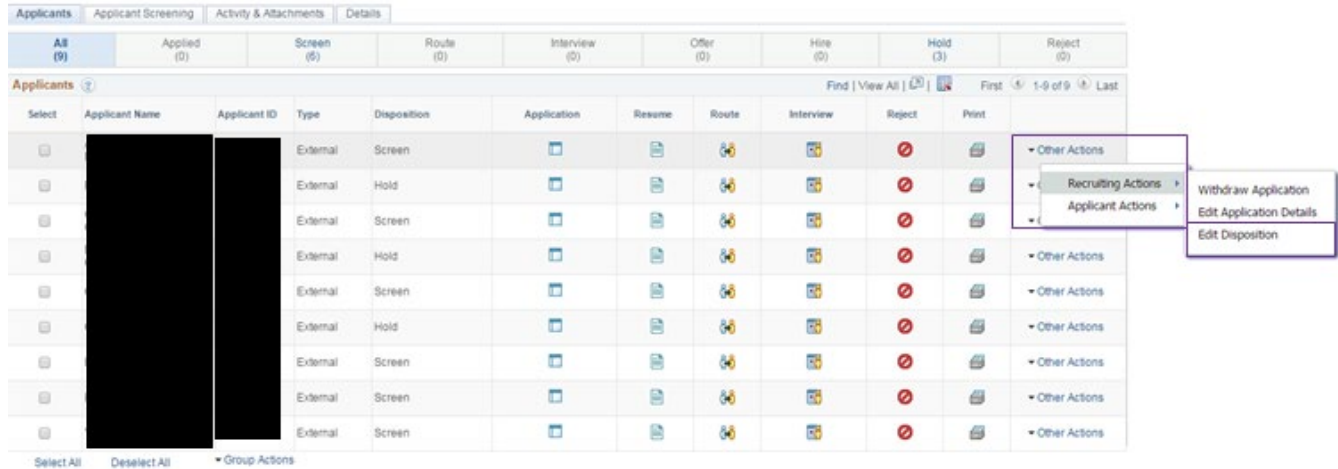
Applicants | Applicant Screening | Activity & Attachments | Details

| All (9) | Applied (0) | Screen (6) | Route (0) | Interview (0) | Offer (0) | Hire (0) | Hold (3) | Reject (0) |
|---|---|---|---|---|---|---|---|---|

Applicants

Find | View All | First 1-9 of 9 Last

| Select | Applicant Name | Applicant ID | Type | Disposition | Application | Resume | Route | Interview | Reject | Print | |
|---|---|---|---|---|---|---|---|---|---|---|---|
| | | | External | Screen | | | | | | | ▾ Other Actions |
| | | | External | Hold | | | | | | | ▾ |
| | | | External | Screen | | | | | | | ▾ |
| | | | External | Hold | | | | | | | ▾ Other Actions |
| | | | External | Screen | | | | | | | ▾ Other Actions |
| | | | External | Hold | | | | | | | ▾ Other Actions |
| | | | External | Screen | | | | | | | ▾ Other Actions |
| | | | External | Screen | | | | | | | ▾ Other Actions |
| | | | External | Screen | | | | | | | ▾ Other Actions |

Recruiting Actions ▸
Applicant Actions ▸

Withdraw Application
Edit Application Details
Edit Disposition

Select All Deselect All ▾ Group Actions